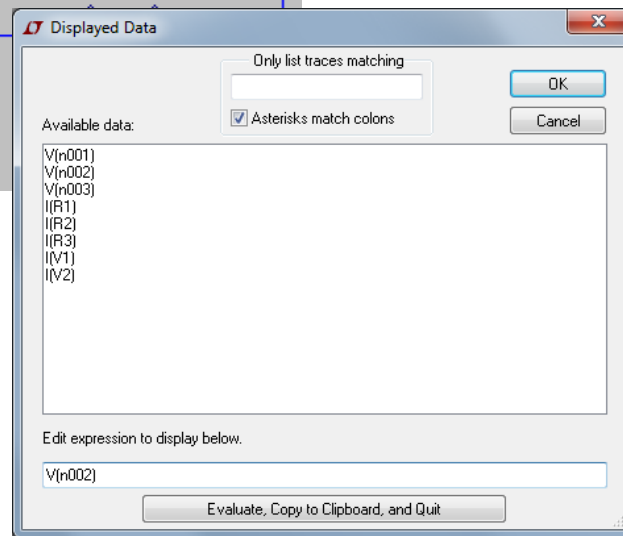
Displayed Data

Only list traces matching

OK

Cancel

Asterisks match colons

Available data:

V(n001)
V(n002)
V(n003)
I(R1)
I(R2)
I(R3)
I(V1)
I(V2)

Edit expression to display below.

V(n002)

Evaluate, Copy to Clipboard, and Quit